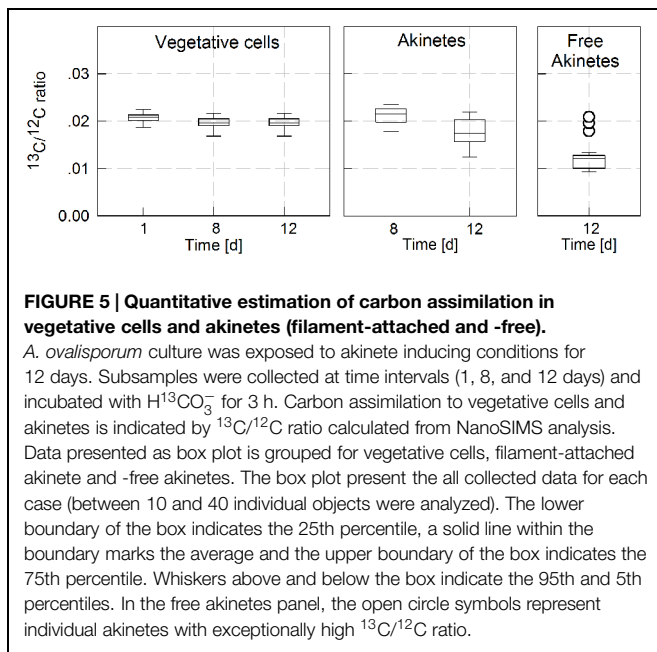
Vegetative cells

Akinetes

Free Akinetes

$^{13}C/^{12}C$ ratio

.03

.02

.01

0.00

1

8

12

Time [d]

8

12

Time [d]

12

Time [d]

**FIGURE 5 | Quantitative estimation of carbon assimilation in vegetative cells and akinetes (filament-attached and -free).**

*A. ovalisporum* culture was exposed to akinete inducing conditions for 12 days. Subsamples were collected at time intervals (1, 8, and 12 days) and incubated with $H^{13}CO_3^-$ for 3 h. Carbon assimilation to vegetative cells and akinetes is indicated by $^{13}C/^{12}C$ ratio calculated from NanoSIMS analysis. Data presented as box plot is grouped for vegetative cells, filament-attached akinete and -free akinetes. The box plot present the all collected data for each case (between 10 and 40 individual objects were analyzed). The lower boundary of the box indicates the 25th percentile, a solid line within the boundary marks the average and the upper boundary of the box indicates the 75th percentile. Whiskers above and below the box indicate the 95th and 5th percentiles. In the free akinetes panel, the open circle symbols represent individual akinetes with exceptionally high $^{13}C/^{12}C$ ratio.